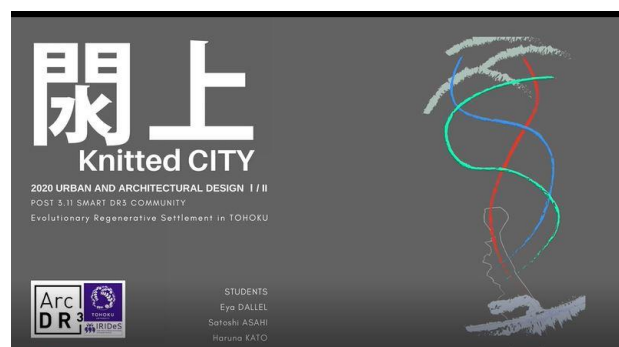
閖上
Knitted CITY

2020 URBAN AND ARCHITECTURAL DESIGN Ⅰ/Ⅱ
POST 3.11 SMART DR3 COMMUNITY
Evolutionary Regenerative Settlement in TOHOKU

Arc DR$^3$
TOHOKU
IRIDeS

STUDENTS
Eya DALLEL
Satoshi ASAHI
Haruna KATO